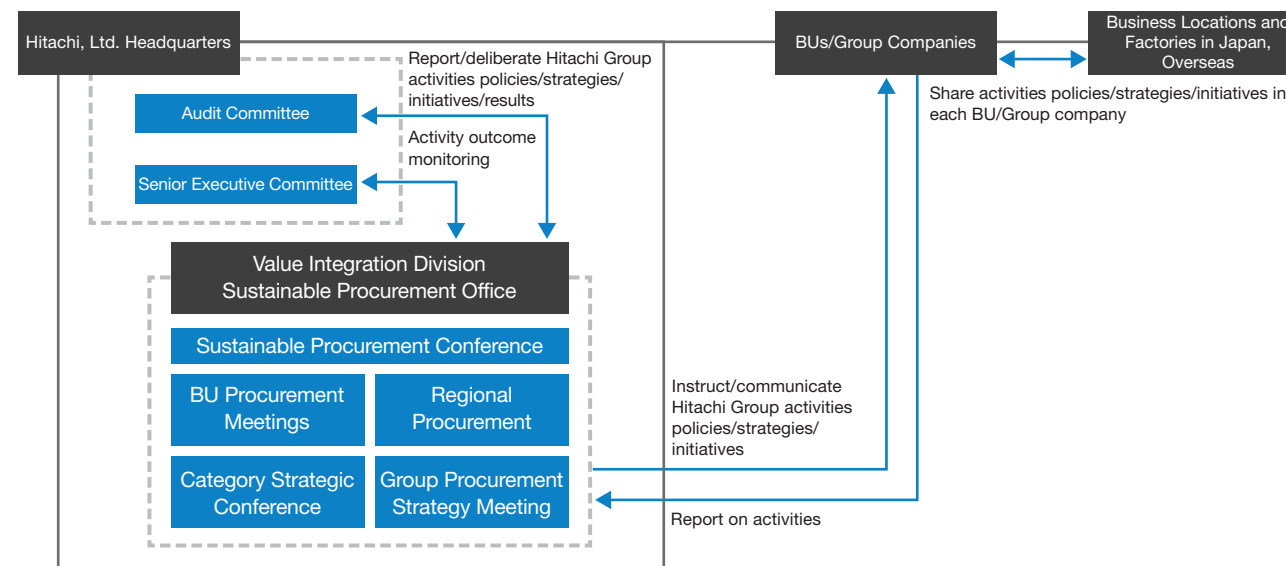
Hitachi, Ltd. Headquarters

BUs/Group Companies

Business Locations and Factories in Japan, Overseas

Share activities policies/strategies/initiatives in each BU/Group company

Report/deliberate Hitachi Group activities policies/strategies/ initiatives/results

Audit Committee

Activity outcome monitoring

Senior Executive Committee

Value Integration Division
Sustainable Procurement Office

Sustainable Procurement Conference

BU Procurement Meetings

Regional Procurement

Category Strategic Conference

Group Procurement Strategy Meeting

Instruct/communicate Hitachi Group activities policies/strategies/ initiatives

Report on activities